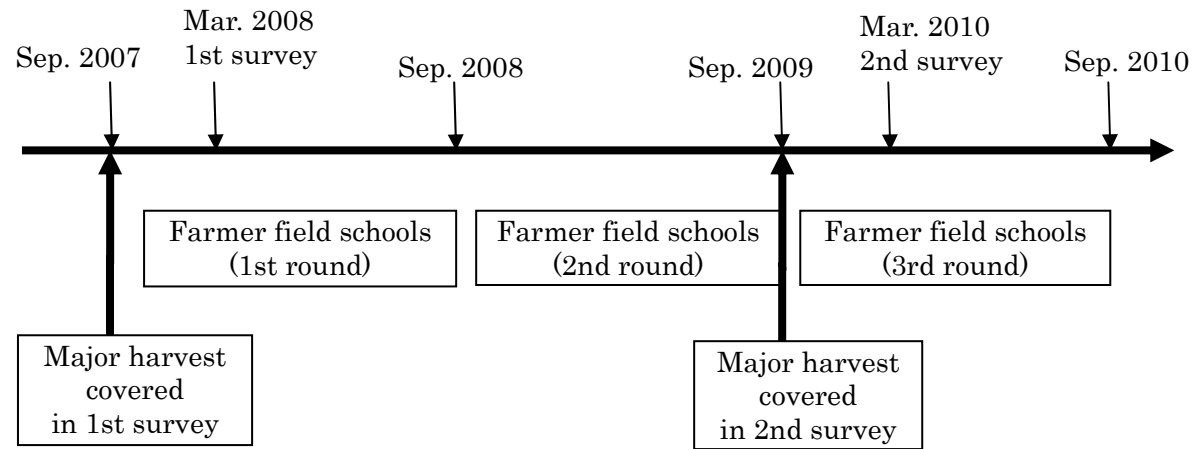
Sep. 2007

Mar. 2008
1st survey

Sep. 2008

Sep. 2009

Mar. 2010
2nd survey

Sep. 2010

Farmer field schools
(1st round)

Farmer field schools
(2nd round)

Farmer field schools
(3rd round)

Major harvest
covered
in 1st survey

Major harvest
covered
in 2nd survey